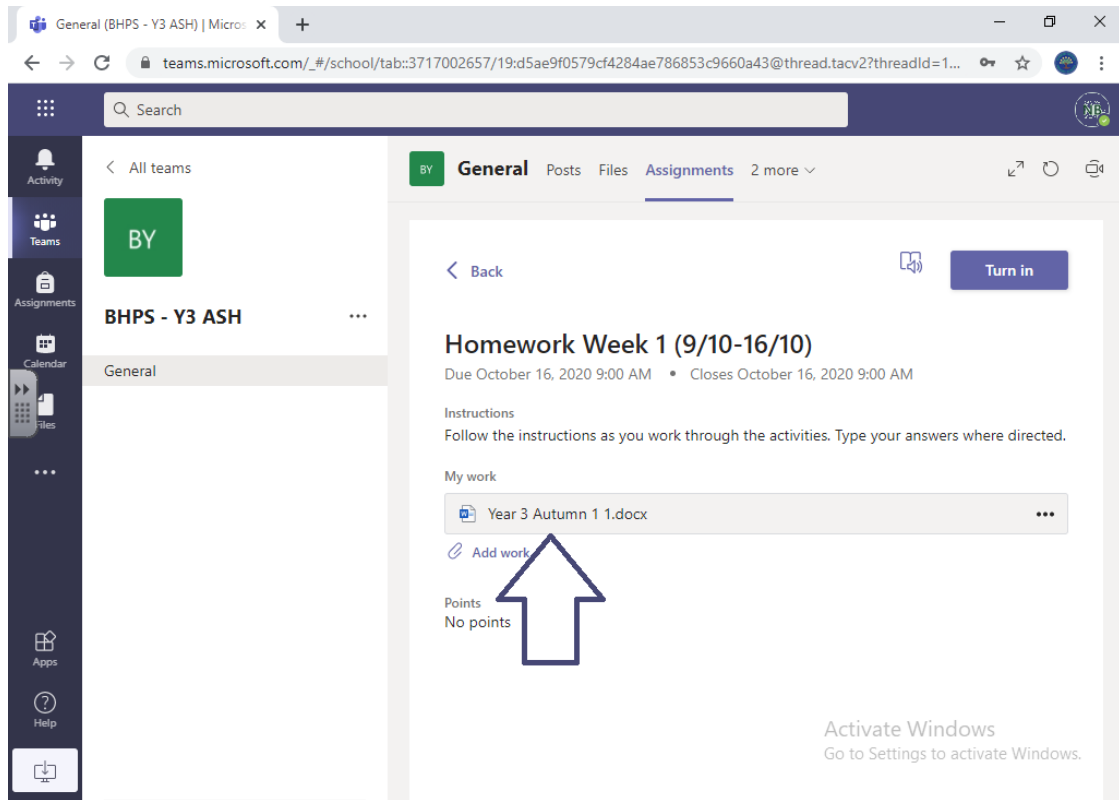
General (BHPS - Y3 ASH) | Micros ×

teams.microsoft.com/_#/school/tab::3717002657/19:d5ae9f0579cf4284ae786853c9660a43@thread.tacv2?threadId=1...

Search

Activity

Teams

Assignments

Calendar

Files

...

Apps

Help

< All teams

BY

BHPS - Y3 ASH ...

General

BY General Posts Files Assignments 2 more

< Back

Turn in

Homework Week 1 (9/10-16/10)

Due October 16, 2020 9:00 AM • Closes October 16, 2020 9:00 AM

Instructions

Follow the instructions as you work through the activities. Type your answers where directed.

My work

Year 3 Autumn 1 1.docx ...

Add work

Points

No points

Activate Windows
Go to Settings to activate Windows.